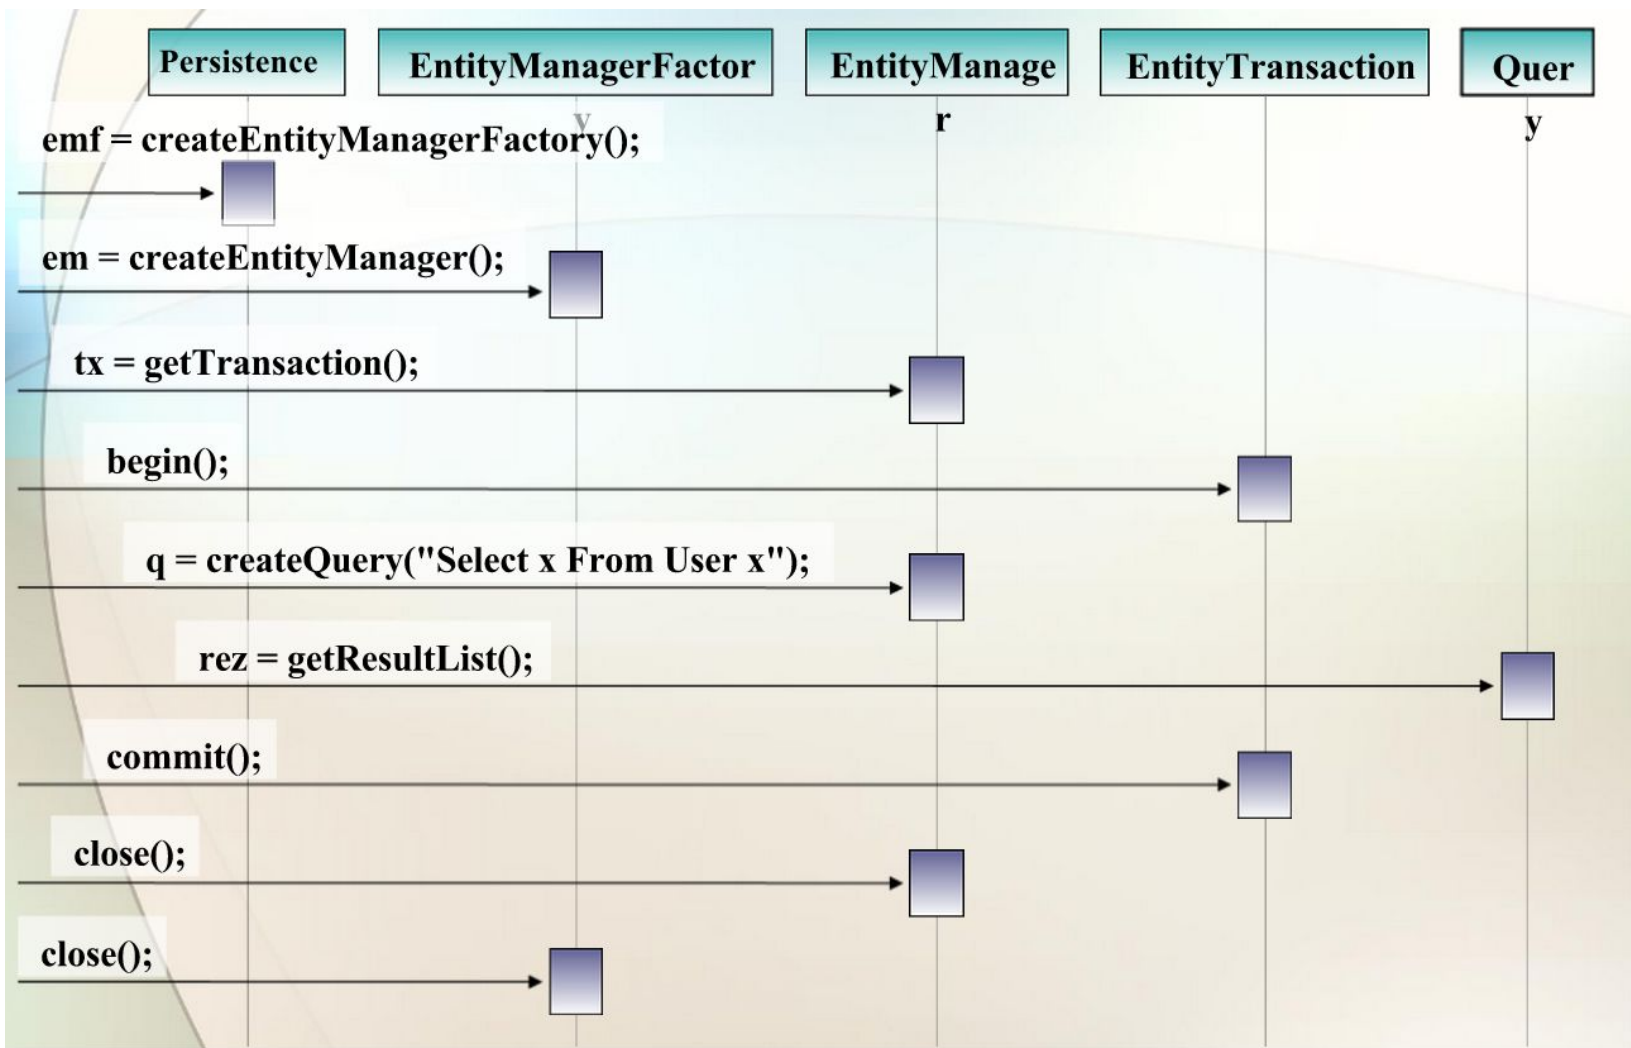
Persistence

EntityManagerFactor
y

EntityManage
r

EntityTransaction

Quer
y

emf = createEntityManagerFactory();

em = createEntityManager();

tx = getTransaction();

begin();

q = createQuery("Select x From User x");

rez = getResultList();

commit();

close();

close();